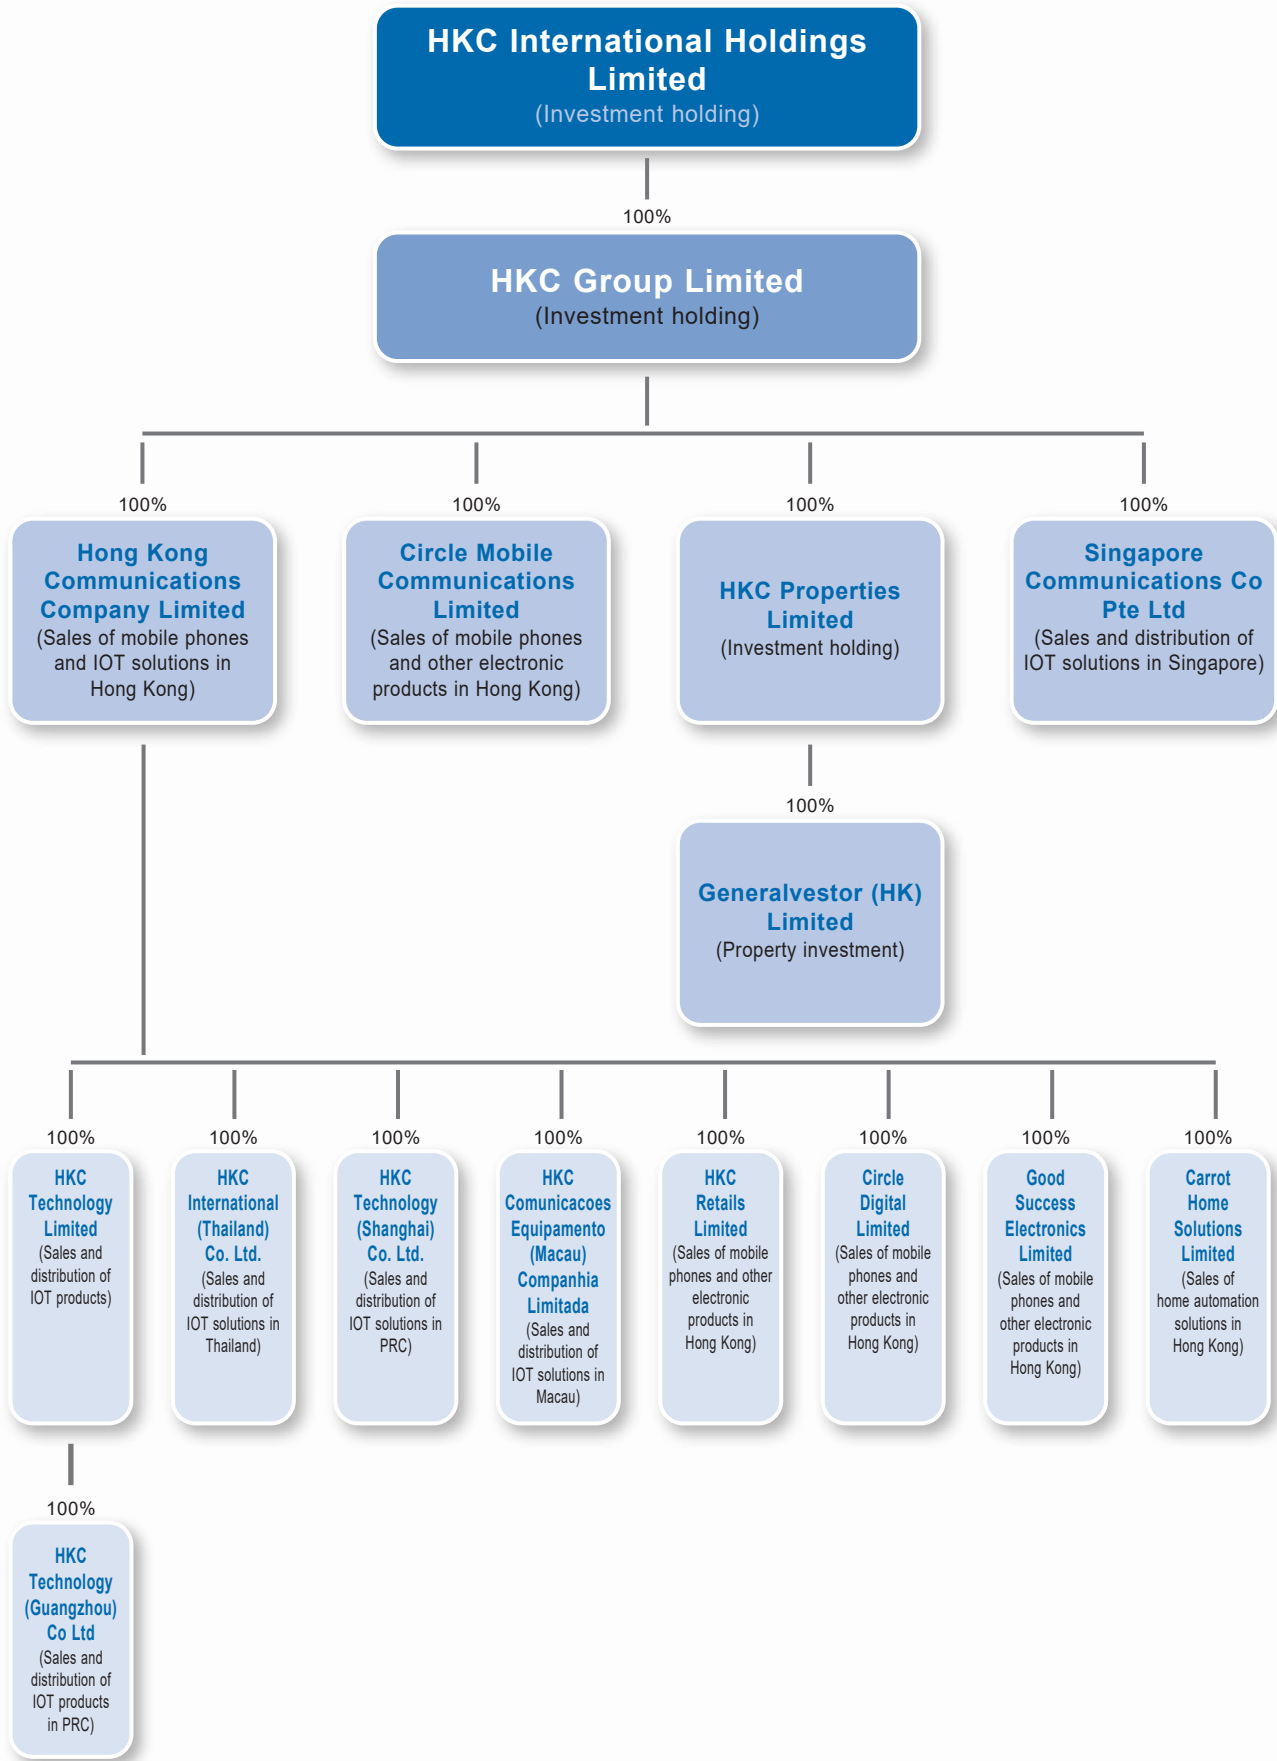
HKC International Holdings Limited
(Investment holding)

100%

HKC Group Limited
(Investment holding)

100%

Hong Kong Communications Company Limited
(Sales of mobile phones and IOT solutions in Hong Kong)

100%

Circle Mobile Communications Limited
(Sales of mobile phones and other electronic products in Hong Kong)

100%

HKC Properties Limited
(Investment holding)

100%

Singapore Communications Co Pte Ltd
(Sales and distribution of IOT solutions in Singapore)

100%

Generalvestor (HK) Limited
(Property investment)

100%

HKC Technology Limited
(Sales and distribution of IOT products)

100%

HKC International (Thailand) Co. Ltd.
(Sales and distribution of IOT solutions in Thailand)

100%

HKC Technology (Shanghai) Co. Ltd.
(Sales and distribution of IOT solutions in PRC)

100%

HKC Comunicacoes Equipamento (Macau) Companhia Limitada
(Sales and distribution of IOT solutions in Macau)

100%

HKC Retails Limited
(Sales of mobile phones and other electronic products in Hong Kong)

100%

Circle Digital Limited
(Sales of mobile phones and other electronic products in Hong Kong)

100%

Good Success Electronics Limited
(Sales of mobile phones and other electronic products in Hong Kong)

100%

Carrot Home Solutions Limited
(Sales of home automation solutions in Hong Kong)

100%

HKC Technology (Guangzhou) Co Ltd
(Sales and distribution of IOT products in PRC)